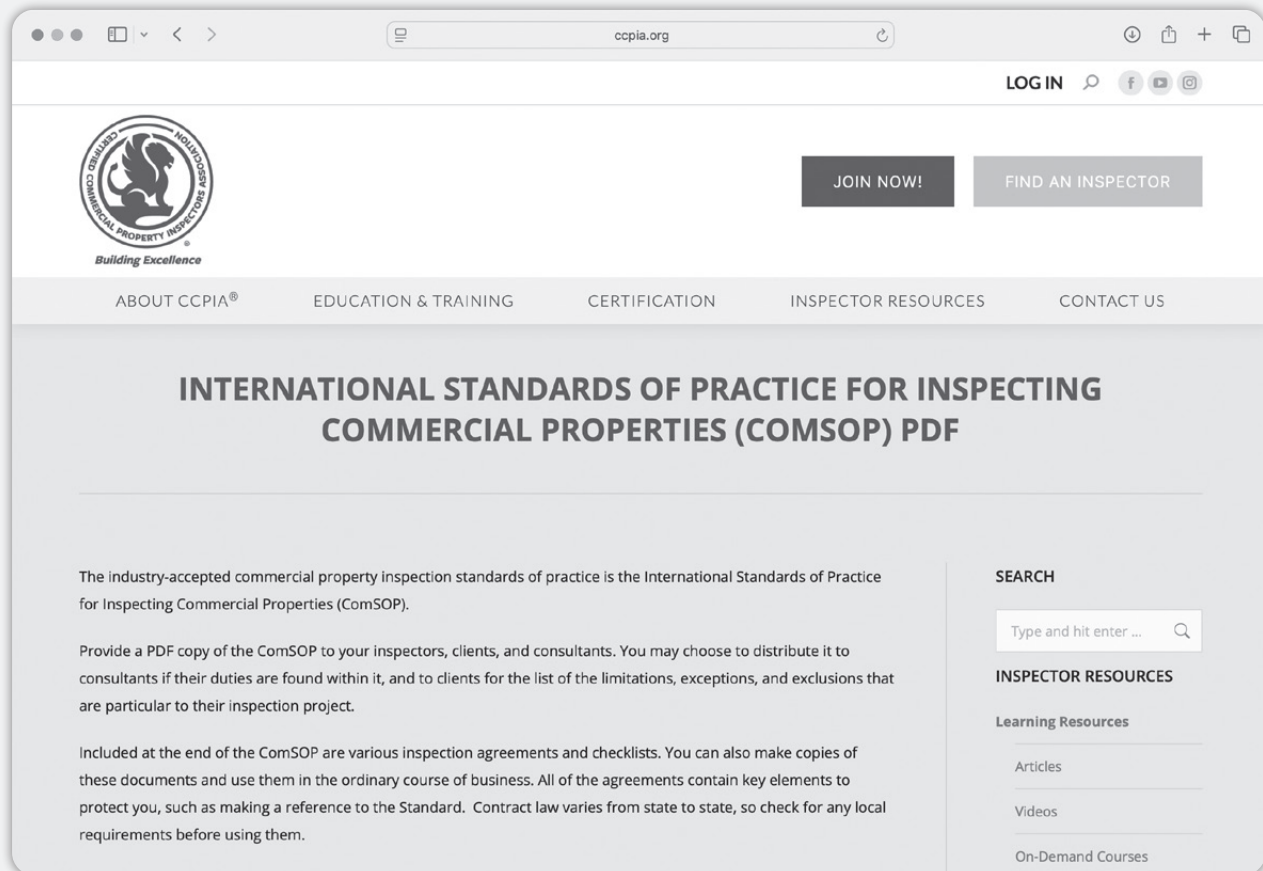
ccpia.org

LOG IN

CERTIFIED COMMERCIAL PROPERTY INSPECTORS ASSOCIATION ®
Building Excellence

JOIN NOW!

FIND AN INSPECTOR

ABOUT CCPIA®
EDUCATION & TRAINING
CERTIFICATION
INSPECTOR RESOURCES
CONTACT US

INTERNATIONAL STANDARDS OF PRACTICE FOR INSPECTING COMMERCIAL PROPERTIES (COMSOP) PDF

The industry-accepted commercial property inspection standards of practice is the International Standards of Practice for Inspecting Commercial Properties (ComSOP).

Provide a PDF copy of the ComSOP to your inspectors, clients, and consultants. You may choose to distribute it to consultants if their duties are found within it, and to clients for the list of the limitations, exceptions, and exclusions that are particular to their inspection project.

Included at the end of the ComSOP are various inspection agreements and checklists. You can also make copies of these documents and use them in the ordinary course of business. All of the agreements contain key elements to protect you, such as making a reference to the Standard. Contract law varies from state to state, so check for any local requirements before using them.

SEARCH

Type and hit enter ...

INSPECTOR RESOURCES

Learning Resources

Articles

Videos

On-Demand Courses